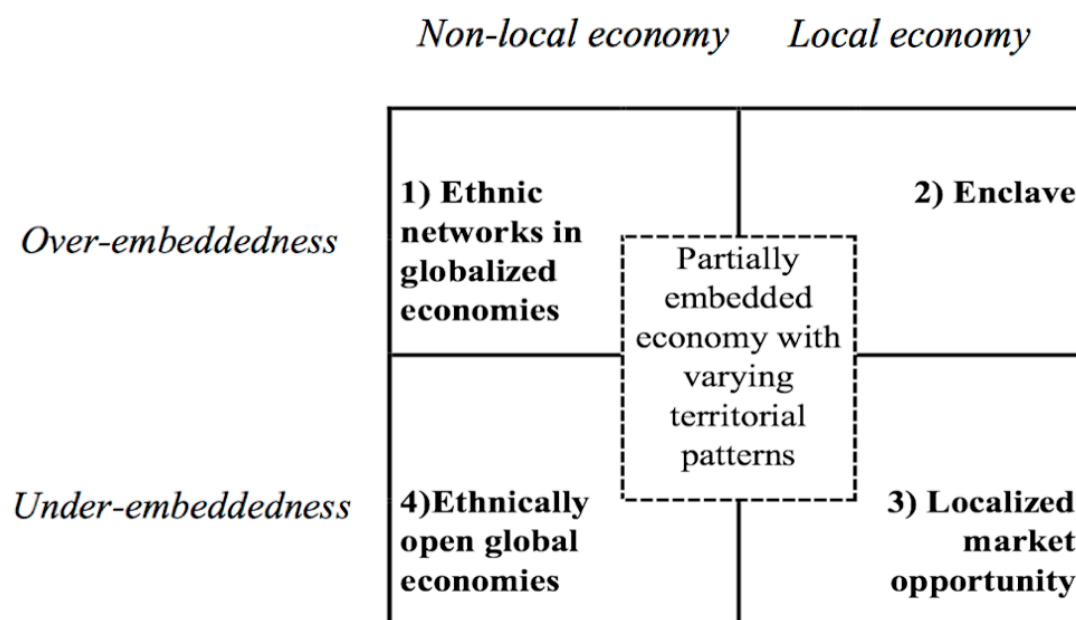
Non-local economy Local economy

Over-embeddedness

1) Ethnic networks in globalized economies

2) Enclave

Partially embedded economy with varying territorial patterns

Under-embeddedness

4)Ethnically open global economies

3) Localized market opportunity